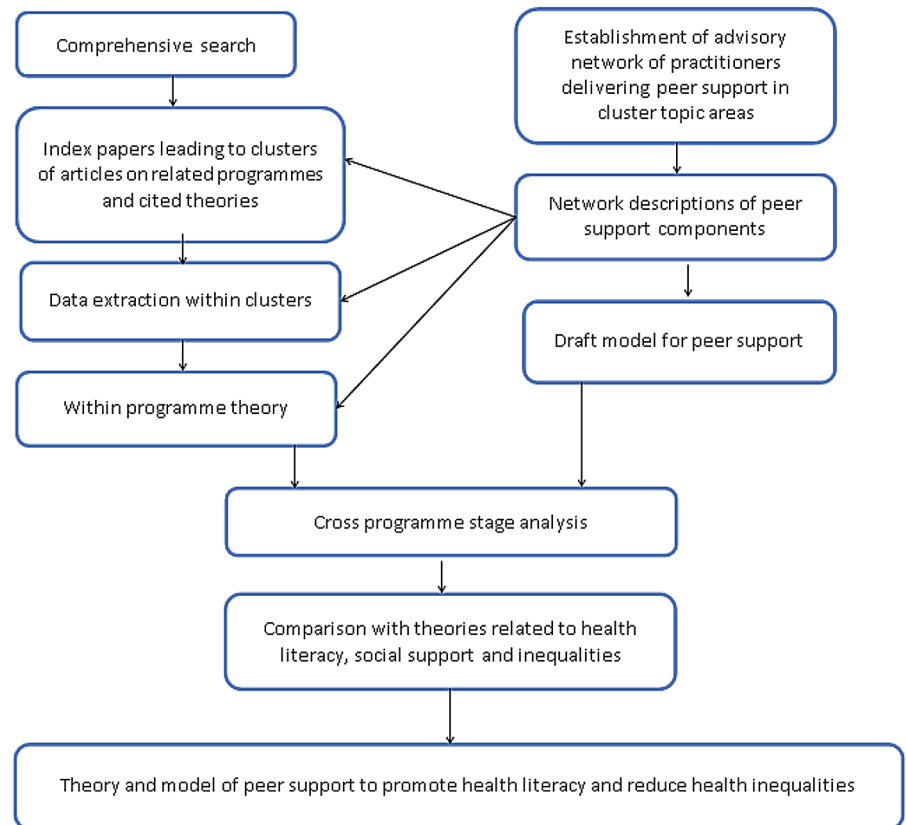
Comprehensive search

Index papers leading to clusters of articles on related programmes and cited theories

Data extraction within clusters

Within programme theory

Establishment of advisory network of practitioners delivering peer support in cluster topic areas

Network descriptions of peer support components

Draft model for peer support

Cross programme stage analysis

Comparison with theories related to health literacy, social support and inequalities

Theory and model of peer support to promote health literacy and reduce health inequalities